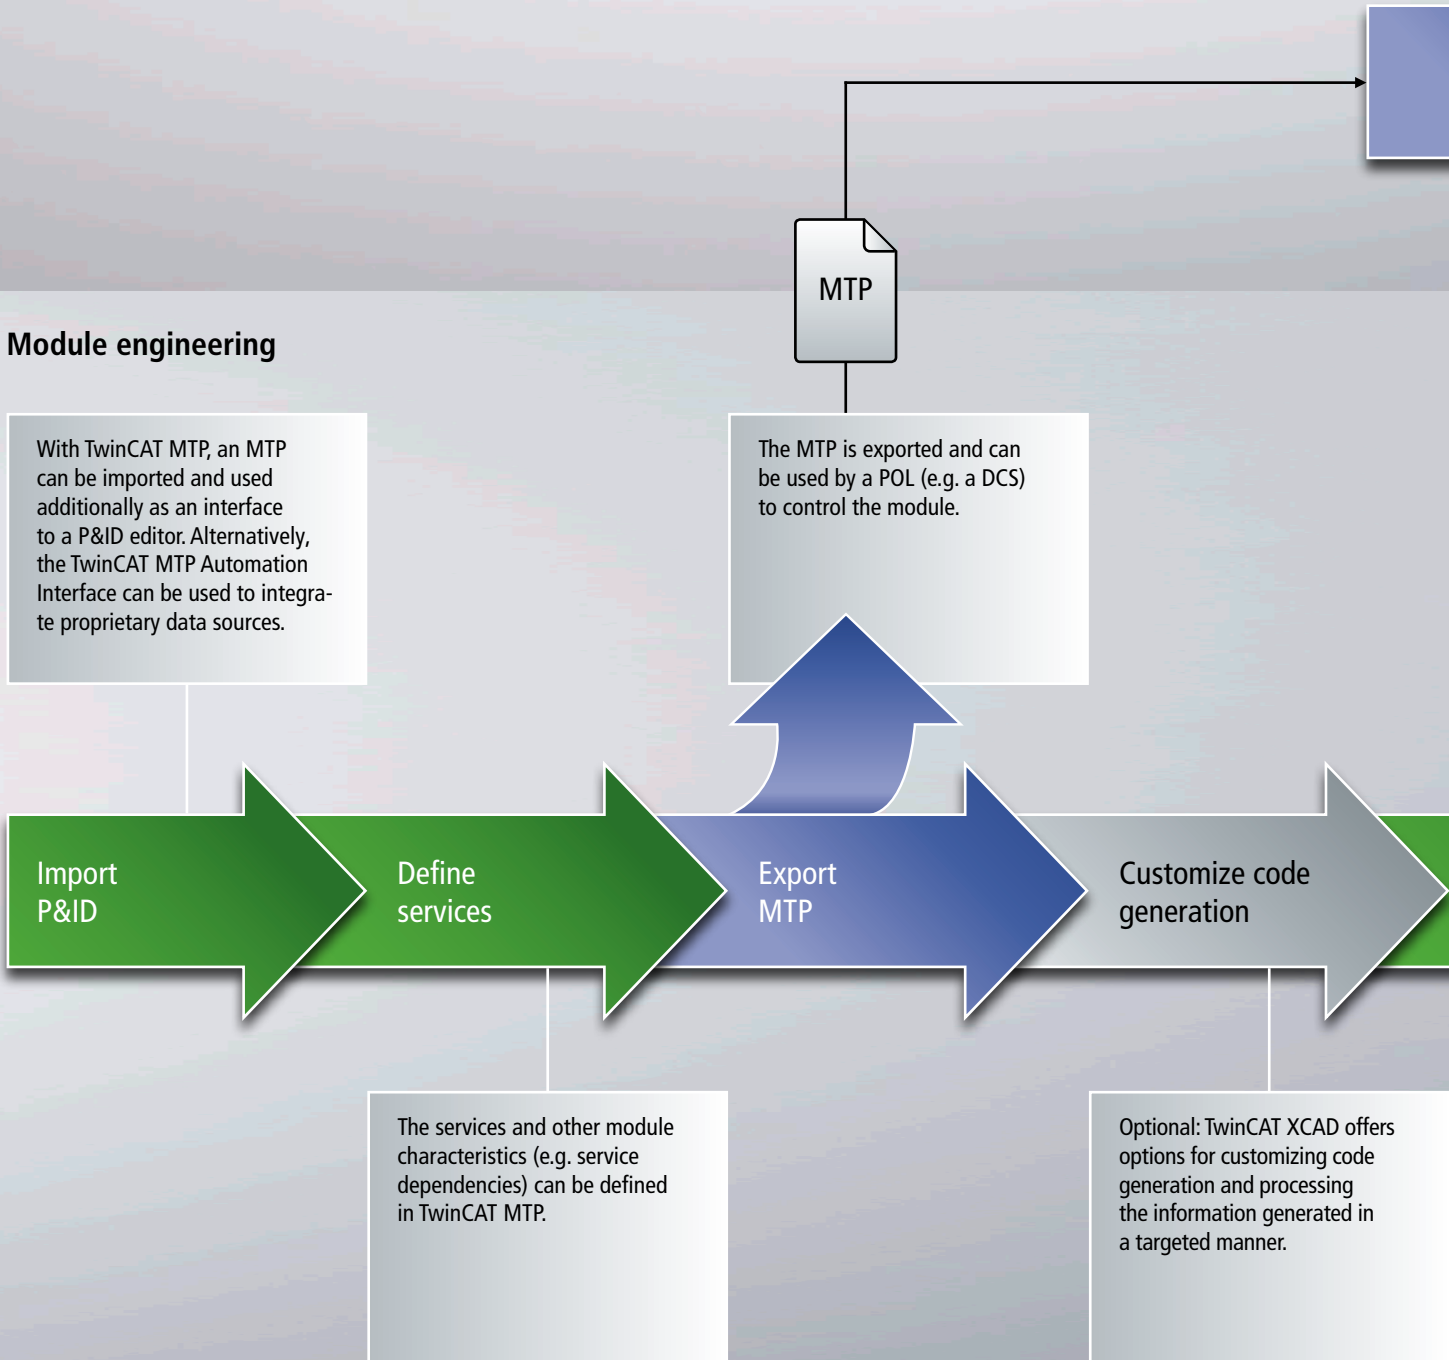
MTP

Module engineering

With TwinCAT MTP, an MTP can be imported and used additionally as an interface to a P&ID editor. Alternatively, the TwinCAT MTP Automation Interface can be used to integrate proprietary data sources.

The MTP is exported and can be used by a POL (e.g. a DCS) to control the module.

Import P&ID

Define services

Export MTP

Customize code generation

The services and other module characteristics (e.g. service dependencies) can be defined in TwinCAT MTP.

Optional: TwinCAT XCAD offers options for customizing code generation and processing the information generated in a targeted manner.